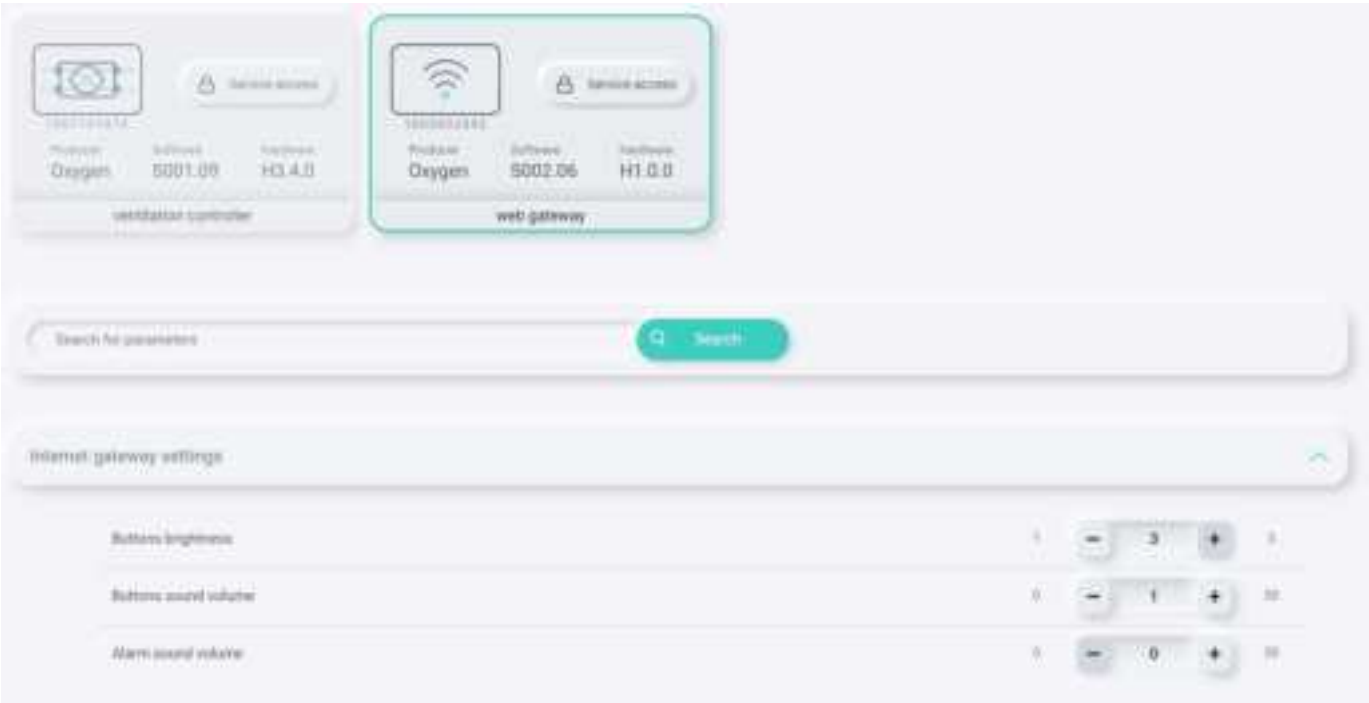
Service access

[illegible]

Product
Oxygen

Software
S001.08

Hardware
H3.4.0

ventilation controller

Service access

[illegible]

Product
Oxygen

Software
S002.06

Hardware
H1.0.0

web gateway

Search for parameters

Search

Internet gateway settings

Buttons brightness
1
−
3
+
5

Buttons sound volume
0
−
1
+
10

Alarm sound volume
0
−
0
+
10